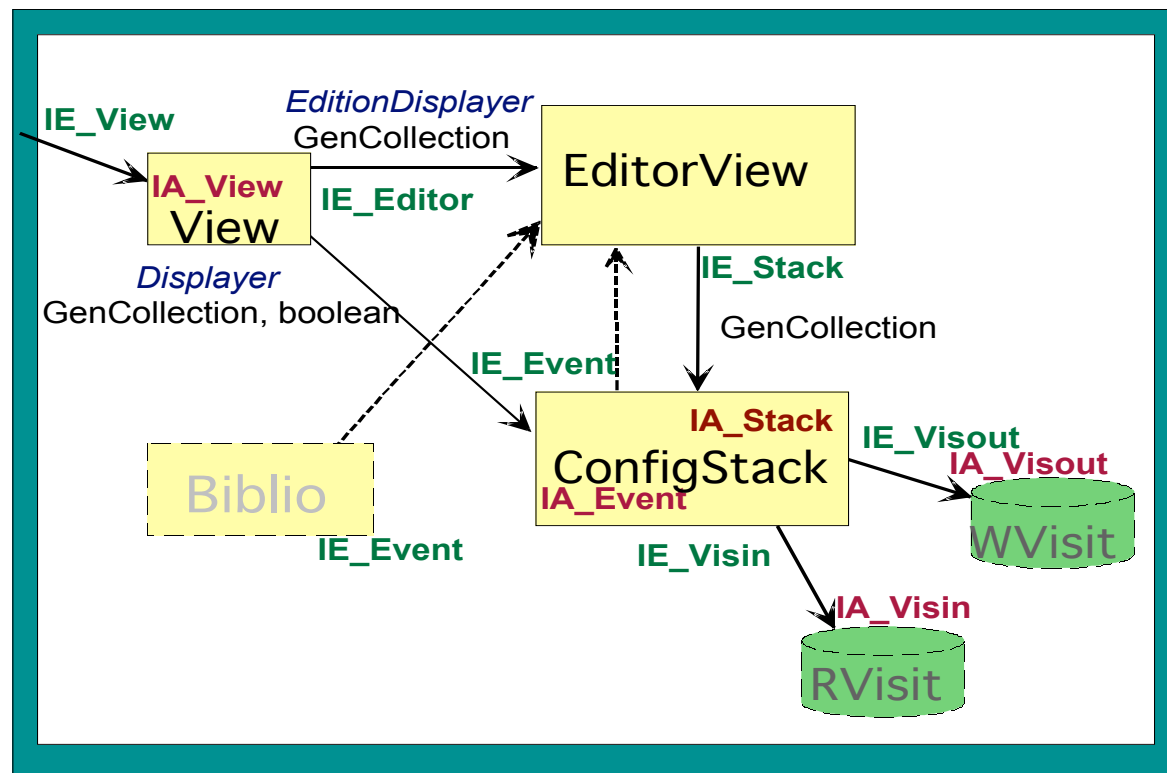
IE_View

EditionDisplayer
GenCollection

EditorView

IA_View
View

IE_Editor

Displayer
GenCollection, boolean

IE_Stack

GenCollection

IE_Event

IA_Stack

IE_Visout

IA_Visout

ConfigStack

IA_Event

Biblio

WVisit

IE_Event

IE_Visin

IA_Visin

RVisit